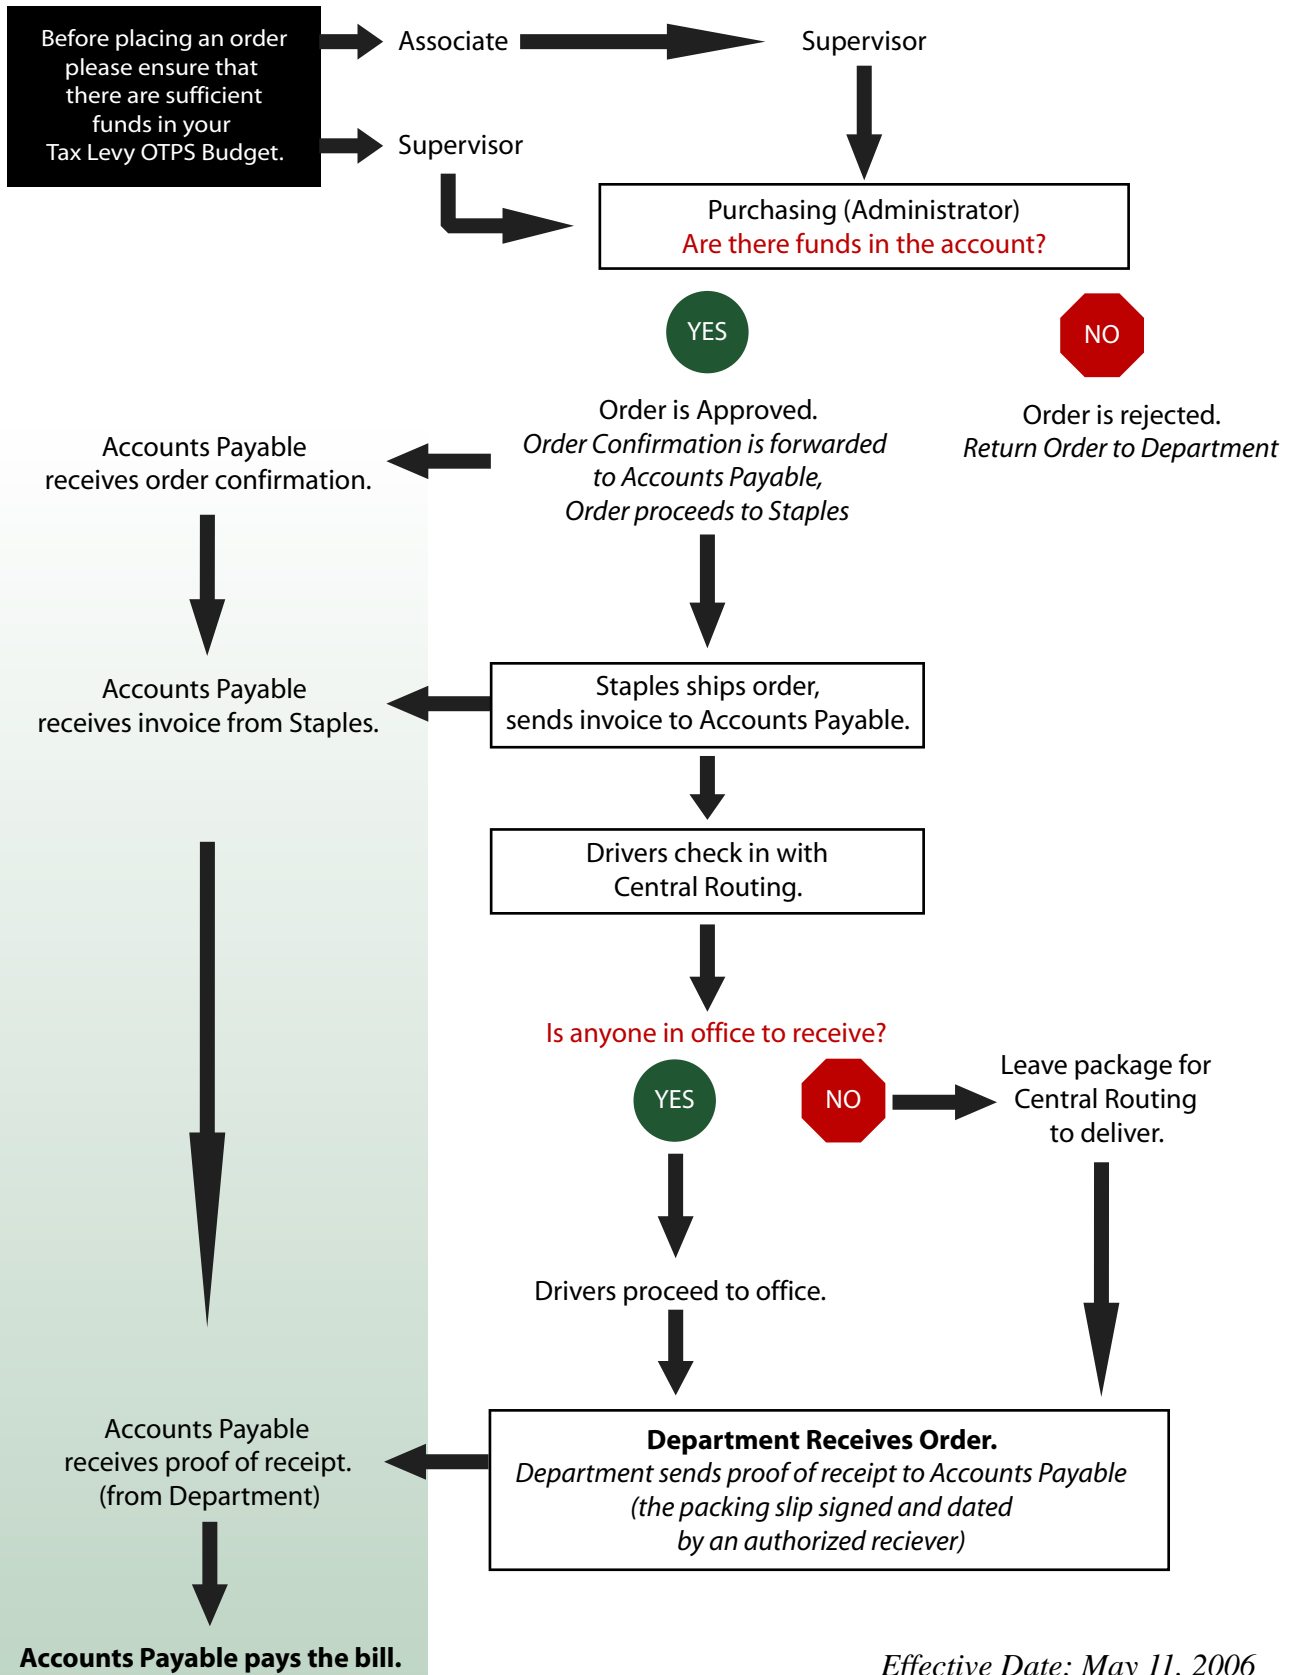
Before placing an order please ensure that there are sufficient funds in your Tax Levy OTPS Budget.

Associate

Supervisor

Supervisor

Purchasing (Administrator)
Are there funds in the account?

YES

NO

Order is Approved.
*Order Confirmation is forwarded to Accounts Payable, Order proceeds to Staples*

Order is rejected.
*Return Order to Department*

Accounts Payable receives order confirmation.

Accounts Payable receives invoice from Staples.

Staples ships order, sends invoice to Accounts Payable.

Drivers check in with Central Routing.

Is anyone in office to receive?

YES

NO

Leave package for Central Routing to deliver.

Drivers proceed to office.

Accounts Payable receives proof of receipt. (from Department)

**Department Receives Order.**
*Department sends proof of receipt to Accounts Payable (the packing slip signed and dated by an authorized reciever)*

**Accounts Payable pays the bill.**

*Effective Date: May 11, 2006*